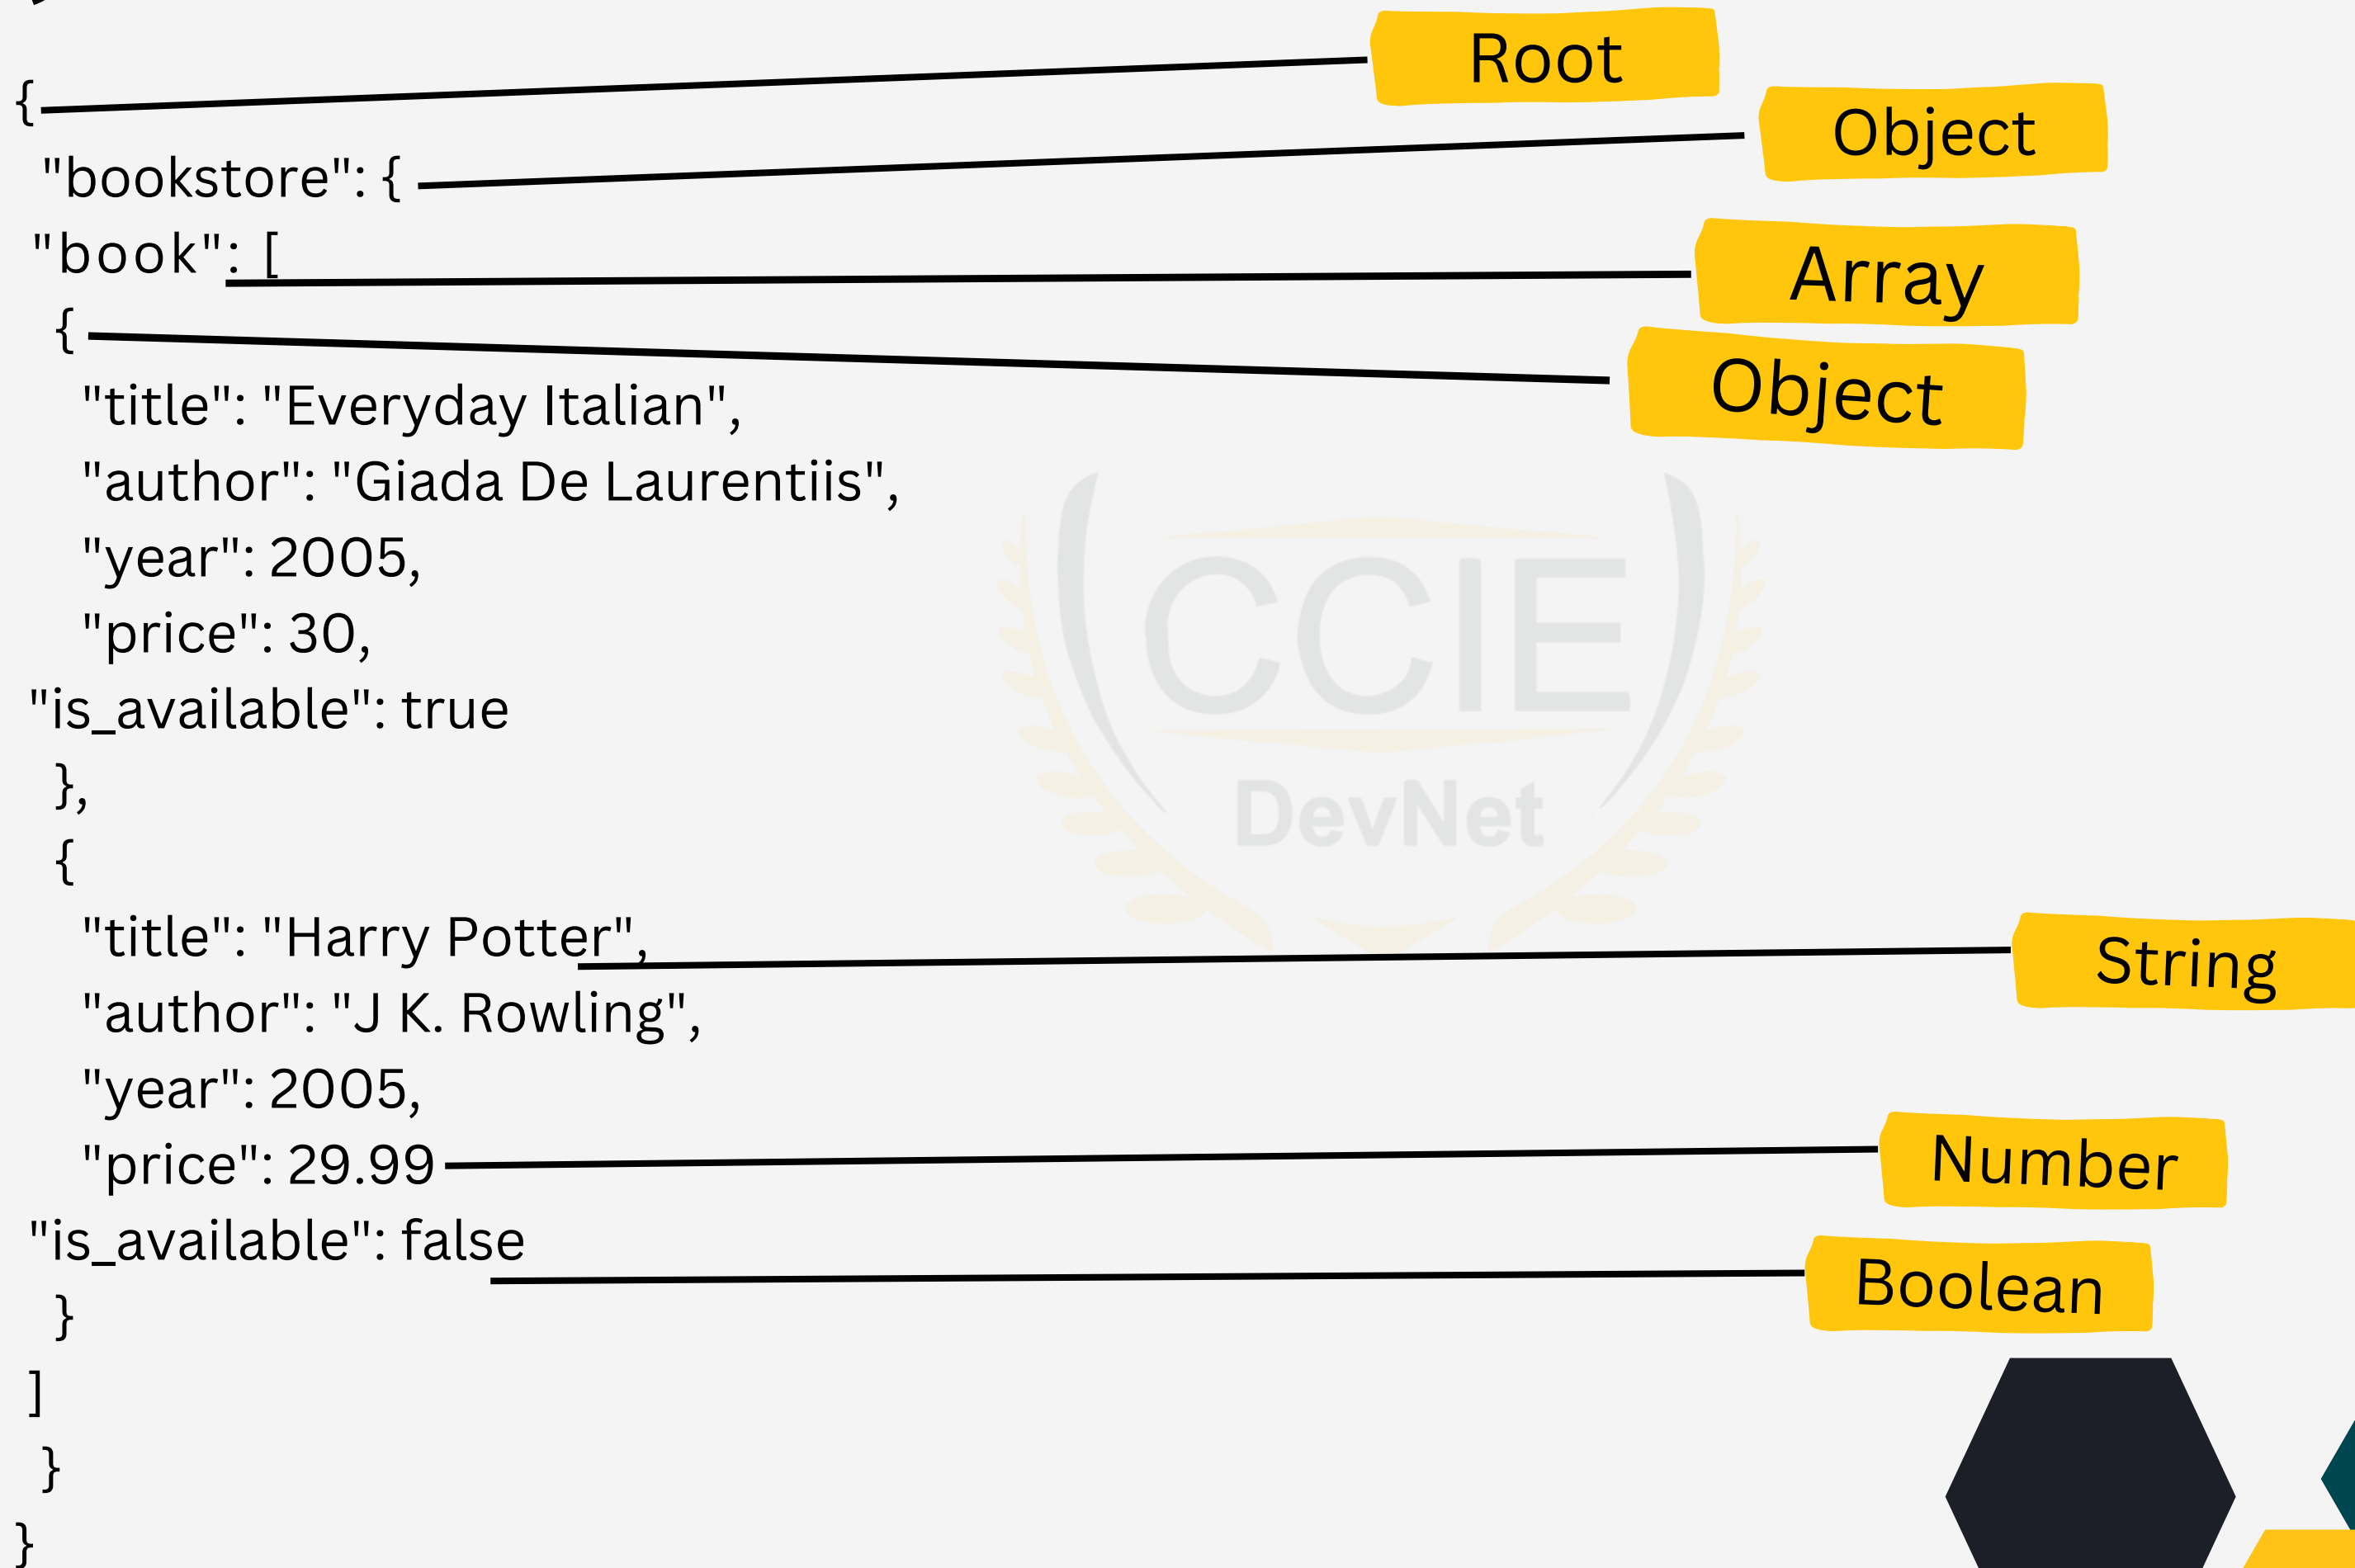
{
"bookstore": {
"book": [
{
"title": "Everyday Italian",
"author": "Giada De Laurentiis",
"year": 2005,
"price": 30,
"is_available": true
},
{
"title": "Harry Potter",
"author": "J K. Rowling",
"year": 2005,
"price": 29.99
"is_available": false
}
]
}
}

Root
Object
Array
Object
String
Number
Boolean

CCIE
DevNet